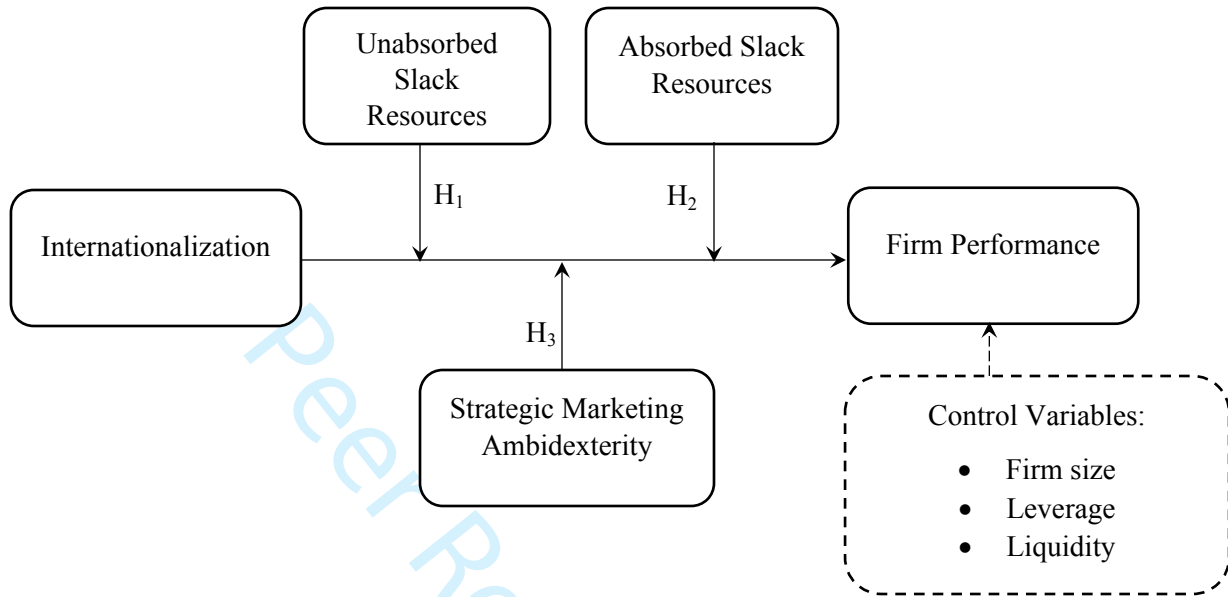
Unabsorbed Slack Resources

Absorbed Slack Resources

$H_1$

$H_2$

Internationalization

Firm Performance

$H_3$

Strategic Marketing Ambidexterity

Control Variables:

- Firm size
- Leverage
- Liquidity

Peer Re